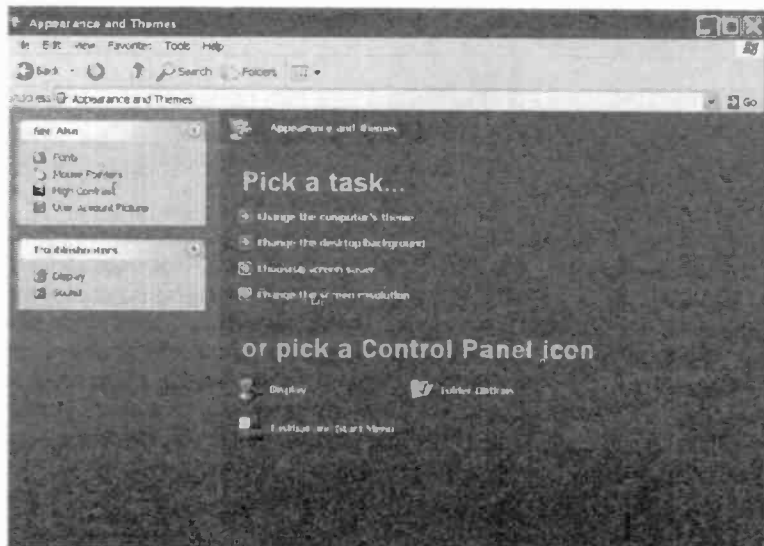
Appearance and Themes

File Edit View Favorites Tools Help

Back Search Folders

Address Appearance and Themes

Go

See Also

Fonts

Mouse Pointers

High Contrast

User Account Picture

Troubleshooters

Display

Sound

Appearance and Themes

Pick a task...

Change the computer's theme

Change the desktop background

Choose a screen saver

Change the screen resolution

or pick a Control Panel icon

Display

Folder Options

Taskbar and Start Menu